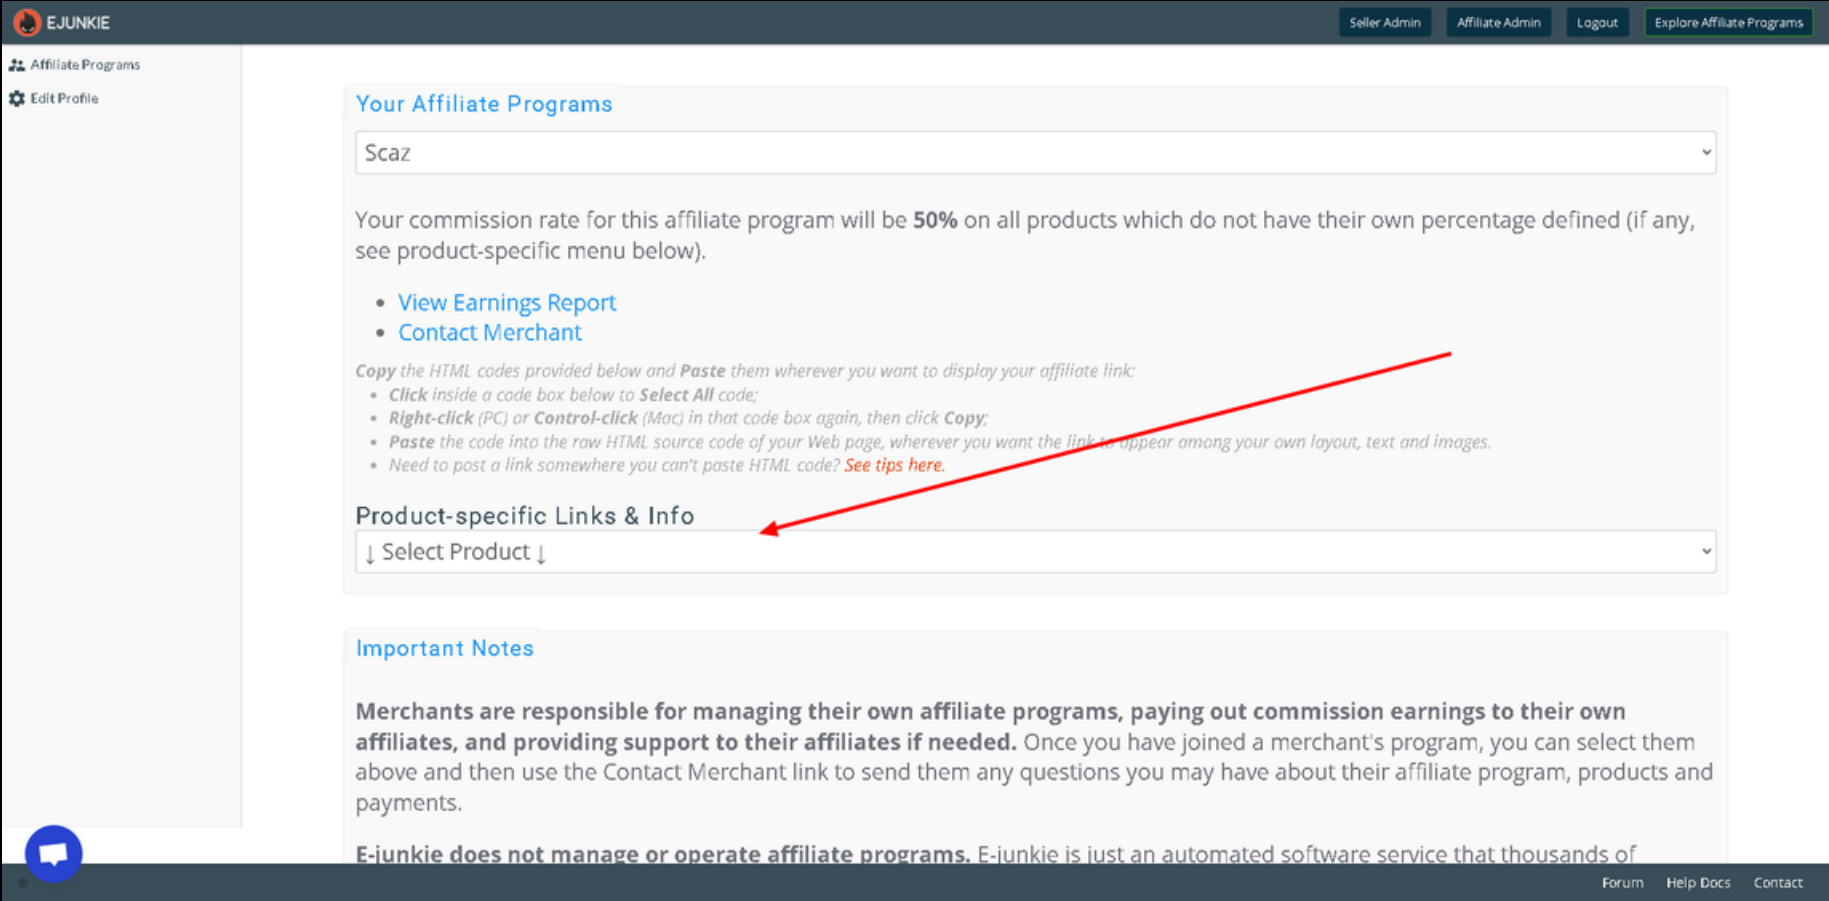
EJUNKIE

Seller Admin Affiliate Admin Logout Explore Affiliate Programs

Affiliate Programs
Edit Profile

Your Affiliate Programs

Scaz

Your commission rate for this affiliate program will be **50%** on all products which do not have their own percentage defined (if any, see product-specific menu below).

- View Earnings Report
- Contact Merchant

**Copy** the HTML codes provided below and **Paste** them wherever you want to display your affiliate link:

- **Click** inside a code box below to **Select All** code;
- **Right-click** (PC) or **Control-click** (Mac) in that code box again, then click **Copy**;
- **Paste** the code into the raw HTML source code of your Web page, wherever you want the link to appear among your own layout, text and images.
- Need to post a link somewhere you can't paste HTML code? See tips here.

Product-specific Links & Info

↓ Select Product ↓

Important Notes

**Merchants are responsible for managing their own affiliate programs, paying out commission earnings to their own affiliates, and providing support to their affiliates if needed.** Once you have joined a merchant's program, you can select them above and then use the Contact Merchant link to send them any questions you may have about their affiliate program, products and payments.

**E-junkie does not manage or operate affiliate programs.** E-junkie is just an automated software service that thousands of

Forum Help Docs Contact